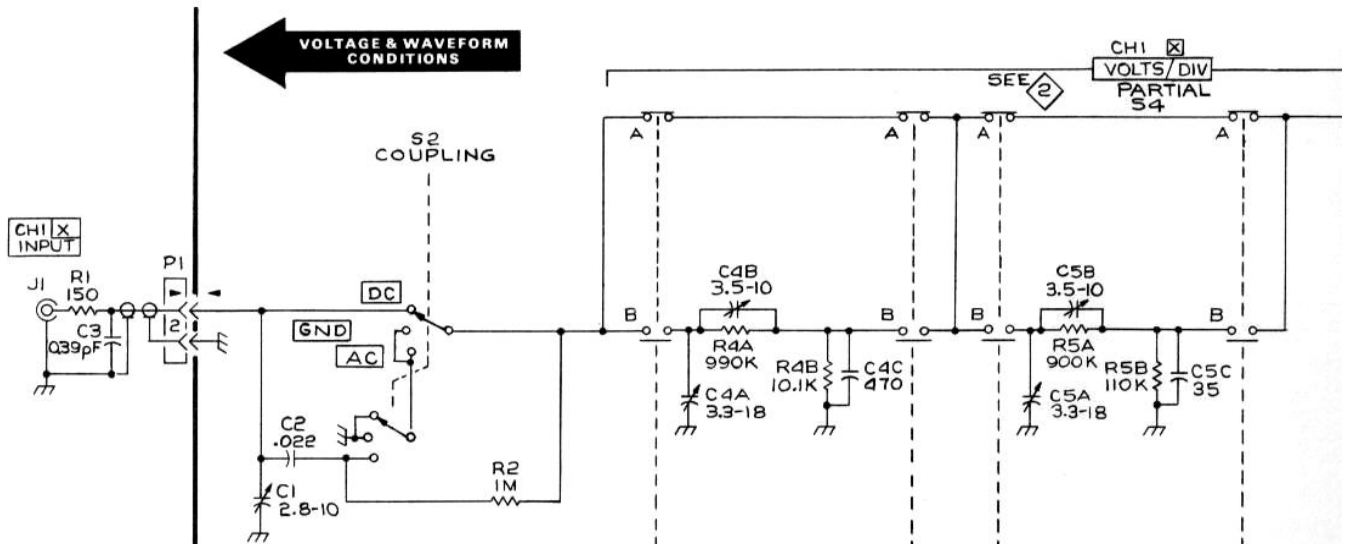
VOLTAGE & WAVEFORM CONDITIONS

CH1 X VOLTS/DIV

SEE 2

PARTIAL S4

S2 COUPLING

CH1 X INPUT

J1

R1 150

C3 .039pF

P1

1

2

DC

GND

AC

C2 .022

C1 2.8-10

R2 1M

A

A

A

A

B

B

B

B

C4B 3.5-10

R4A 990K

C4A 3.3-18

R4B 10.1K

C4C 470

C5B 3.5-10

R5A 900K

C5A 3.3-18

R5B 110K

C5C 35